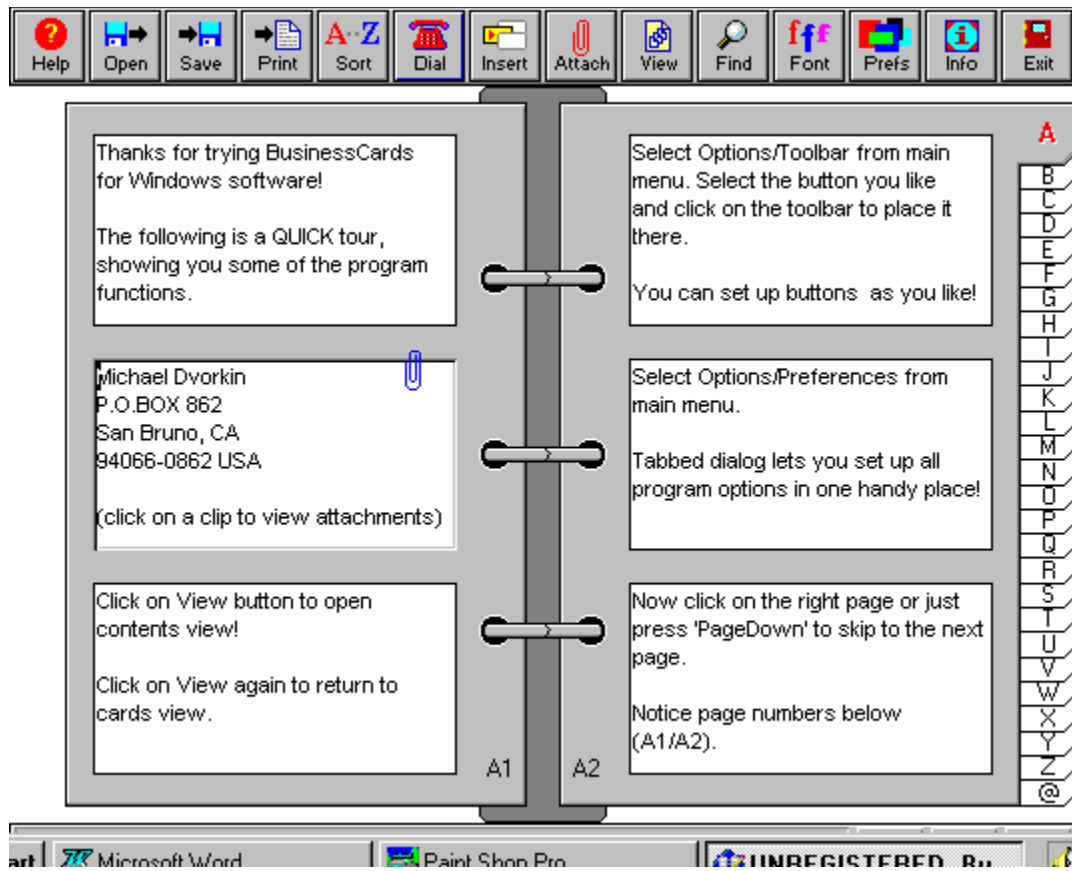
Help Open Save Print A-Z Sort Dial Insert Attach View Find Font Prefs Info Exit

Thanks for trying BusinessCards for Windows software!

The following is a QUICK tour, showing you some of the program functions.

Michael Dvorkin
P.O.BOX 862
San Bruno, CA
94066-0862 USA

(click on a clip to view attachments)

Click on View button to open contents view!

Click on View again to return to cards view.

A1

A2

Select Options/Toolbar from main menu. Select the button you like and click on the toolbar to place it there.

You can set up buttons as you like!

Select Options/Preferences from main menu.

Tabbed dialog lets you set up all program options in one handy place!

Now click on the right page or just press 'PageDown' to skip to the next page.

Notice page numbers below (A1/A2).

A
B
C
D
E
F
G
H
I
J
K
L
M
N
O
P
Q
R
S
T
U
V
W
X
Y
Z
@

art Microsoft Word Paint Shop Pro UNREGISTERED Bu